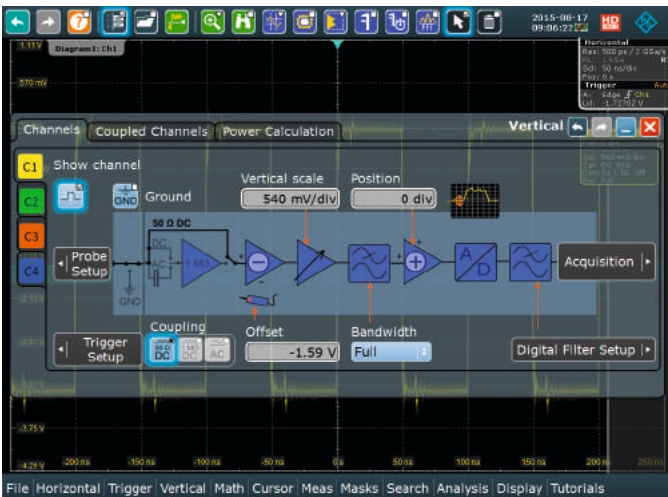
2015-08-17
09:06:22

HD

1.11 V Diagram1: Ch1

570 mV

Horizontal
Res: 500 ps / 2 GSa/s
RL: 1 kSa
Sdl: 50 ns/div
Pos: 0 s
Trigger
A: Edge Ch1
Lvl: -1.72702 V

Channels | Coupled Channels | Power Calculation

Vertical

C1
C2
C3
C4

Show channel

GND Ground

Vertical scale
540 mV/div

Position
0 div

50 Ω DC

DC
AC

1 MΩ

Probe Setup

GND

A/D

Acquisition

Offset
-1.59 V

Bandwidth
Full

Coupling
50 Ω DC
1 MΩ DC
AC

Trigger Setup

Digital Filter Setup

-2.51 V

-3.75 V

-4.29 V

-200 ns -150 ns -100 ns -50 ns 0 s 50 ns 100 ns 150 ns 200 ns 250 ns

File Horizontal Trigger Vertical Math Cursor Meas Masks Search Analysis Display Tutorials